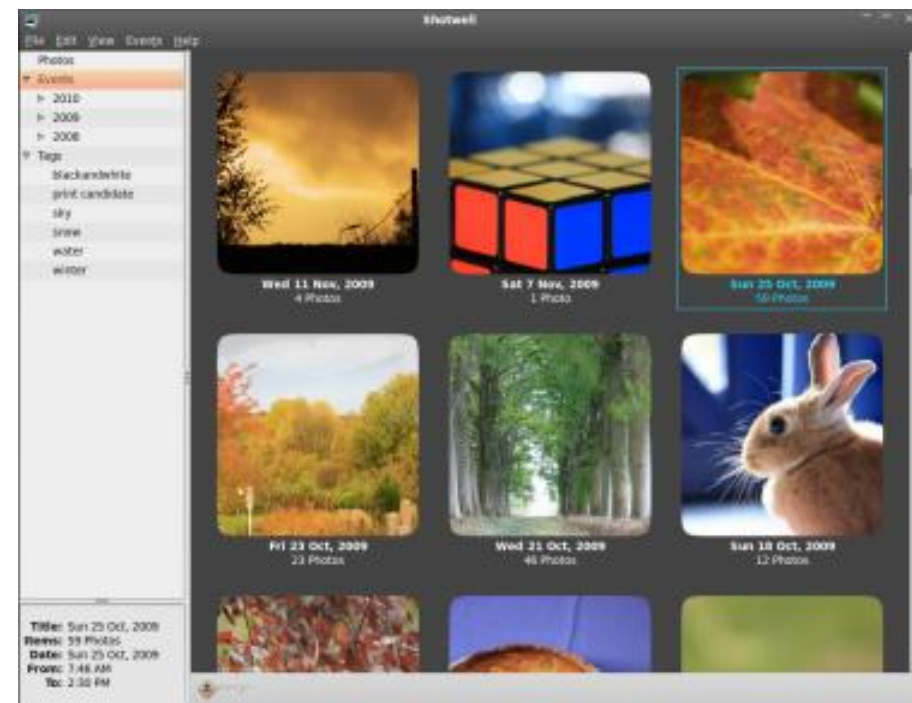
Shotwell

File Edit View Events Help

Photos
Events
2010
2009
2008
Tags
blackandwhite
print candidate
sky
snow
water
winter

Wed 11 Nov, 2009
4 Photos

Sat 7 Nov, 2009
1 Photo

Sun 25 Oct, 2009
59 Photos

Fri 23 Oct, 2009
23 Photos

Wed 21 Oct, 2009
46 Photos

Sun 18 Oct, 2009
12 Photos

Title: Sun 25 Oct, 2009
Items: 59 Photos
Date: Sun 25 Oct, 2009
From: 7:46 AM
To: 2:30 PM